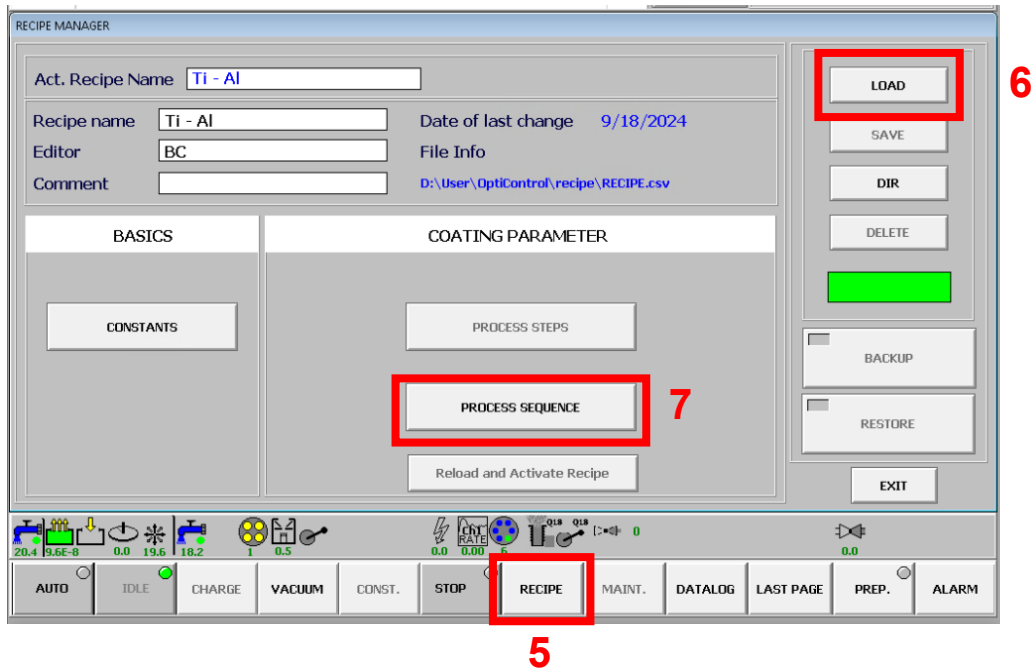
RECIPE MANAGER

Act. Recipe Name Ti - Al

Recipe name Ti - Al
Editor BC
Comment

Date of last change 9/18/2024
File Info
D:\User\OptiControl\recipe\RECIPE.csv

BASICS

CONSTANTS

COATING PARAMETER

PROCESS STEPS

PROCESS SEQUENCE

7

Reload and Activate Recipe

LOAD

6

SAVE

DIR

DELETE

BACKUP

RESTORE

EXIT

20.4 9.6E-8 0.0 19.6 18.2 1 0.5 0.0 0.00 6 Q18 Q18 0 0.0

AUTO IDLE CHARGE VACUUM CONST. STOP RECIPE MAINT. DATALOG LAST PAGE PREP. ALARM

5